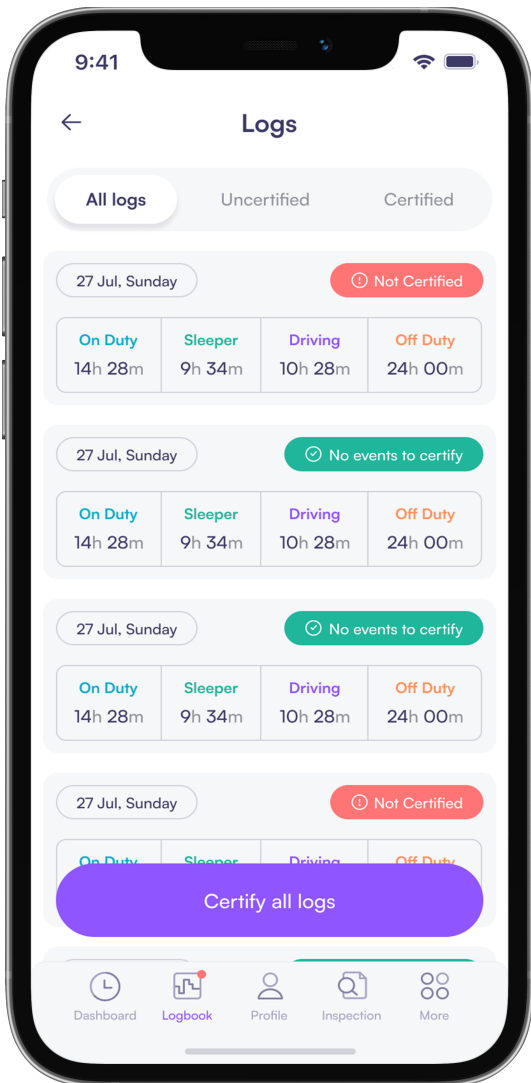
9:41

Logs

All logs
Uncertified
Certified

27 Jul, Sunday
Not Certified

| On Duty | Sleeper | Driving | Off Duty |
|---|---|---|---|
| 14h 28m | 9h 34m | 10h 28m | 24h 00m |

27 Jul, Sunday
No events to certify

| On Duty | Sleeper | Driving | Off Duty |
|---|---|---|---|
| 14h 28m | 9h 34m | 10h 28m | 24h 00m |

27 Jul, Sunday
No events to certify

| On Duty | Sleeper | Driving | Off Duty |
|---|---|---|---|
| 14h 28m | 9h 34m | 10h 28m | 24h 00m |

27 Jul, Sunday
Not Certified

| On Duty | Sleeper | Driving | Off Duty |
|---|---|---|---|

Certify all logs

Dashboard
Logbook
Profile
Inspection
More